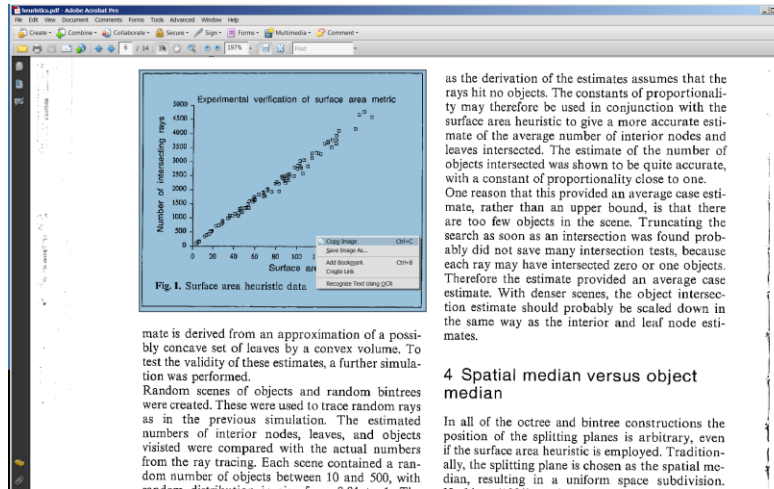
heuristics.pdf - Adobe Acrobat Pro

File Edit View Document Comments Forms Tools Advanced Window Help

Create · Combine · Collaborate · Secure · Sign · Forms · Multimedia · Comment ·

6 / 14 197% Find

Experimental verification of surface area metric

Number of intersecting rays

5000
4500
4000
3500
3000
2500
2000
1500
1000
500
0

0 20 40 60 80 100 1

Surface ar

Fig. 1. Surface area heuristic data

Copy Image Ctrl+C
Save Image As...
Add Bookmark Ctrl+B
Create Link
Recognize Text Using OCR

mate is derived from an approximation of a possibly concave set of leaves by a convex volume. To test the validity of these estimates, a further simulation was performed.

Random scenes of objects and random bintrees were created. These were used to trace random rays as in the previous simulation. The estimated numbers of interior nodes, leaves, and objects visited were compared with the actual numbers from the ray tracing. Each scene contained a random number of objects between 10 and 500, with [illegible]

as the derivation of the estimates assumes that the rays hit no objects. The constants of proportionality may therefore be used in conjunction with the surface area heuristic to give a more accurate estimate of the average number of interior nodes and leaves intersected. The estimate of the number of objects intersected was shown to be quite accurate, with a constant of proportionality close to one.

One reason that this provided an average case estimate, rather than an upper bound, is that there are too few objects in the scene. Truncating the search as soon as an intersection was found probably did not save many intersection tests, because each ray may have intersected zero or one objects. Therefore the estimate provided an average case estimate. With denser scenes, the object intersection estimate should probably be scaled down in the same way as the interior and leaf node estimates.

4 Spatial median versus object median

In all of the octree and bintree constructions the position of the splitting planes is arbitrary, even if the surface area heuristic is employed. Traditionally, the splitting plane is chosen as the spatial median, resulting in a uniform space subdivision.